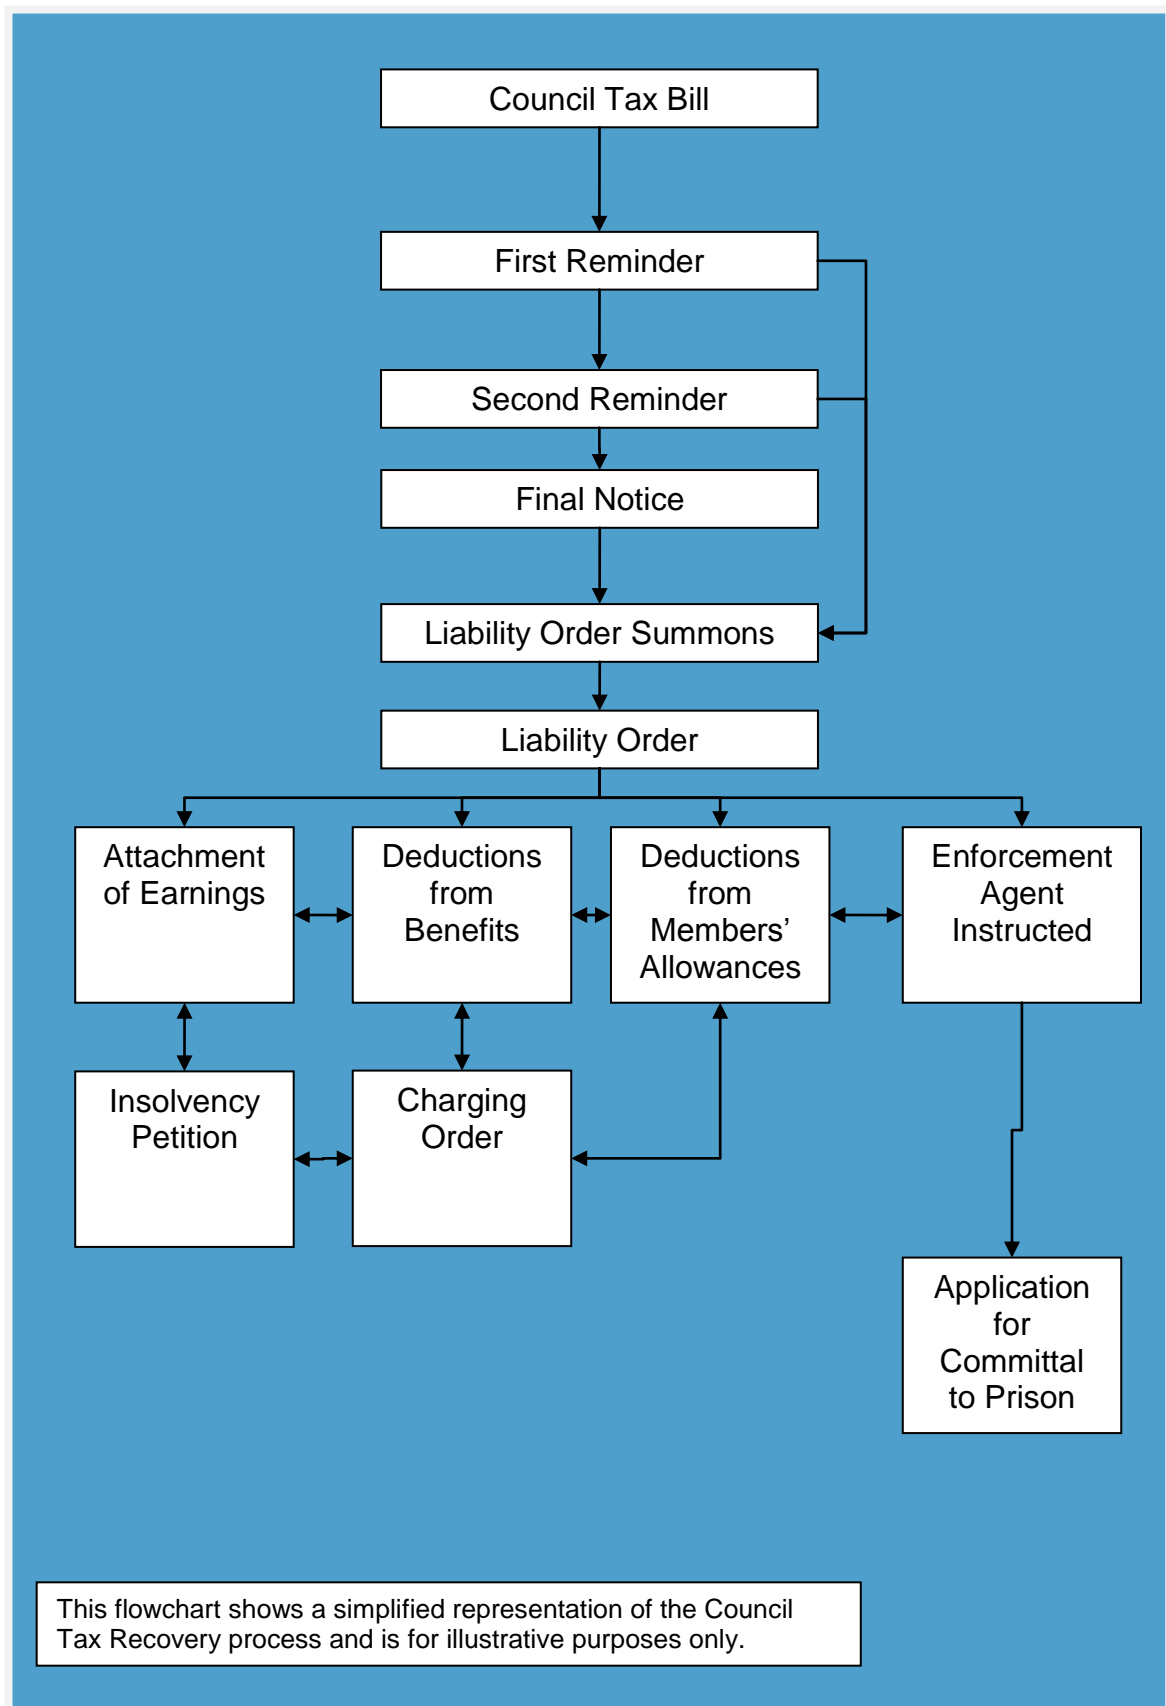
Council Tax Bill

First Reminder

Second Reminder

Final Notice

Liability Order Summons

Liability Order

Attachment of Earnings

Deductions from Benefits

Deductions from Members' Allowances

Enforcement Agent Instructed

Insolvency Petition

Charging Order

Application for Committal to Prison

This flowchart shows a simplified representation of the Council Tax Recovery process and is for illustrative purposes only.